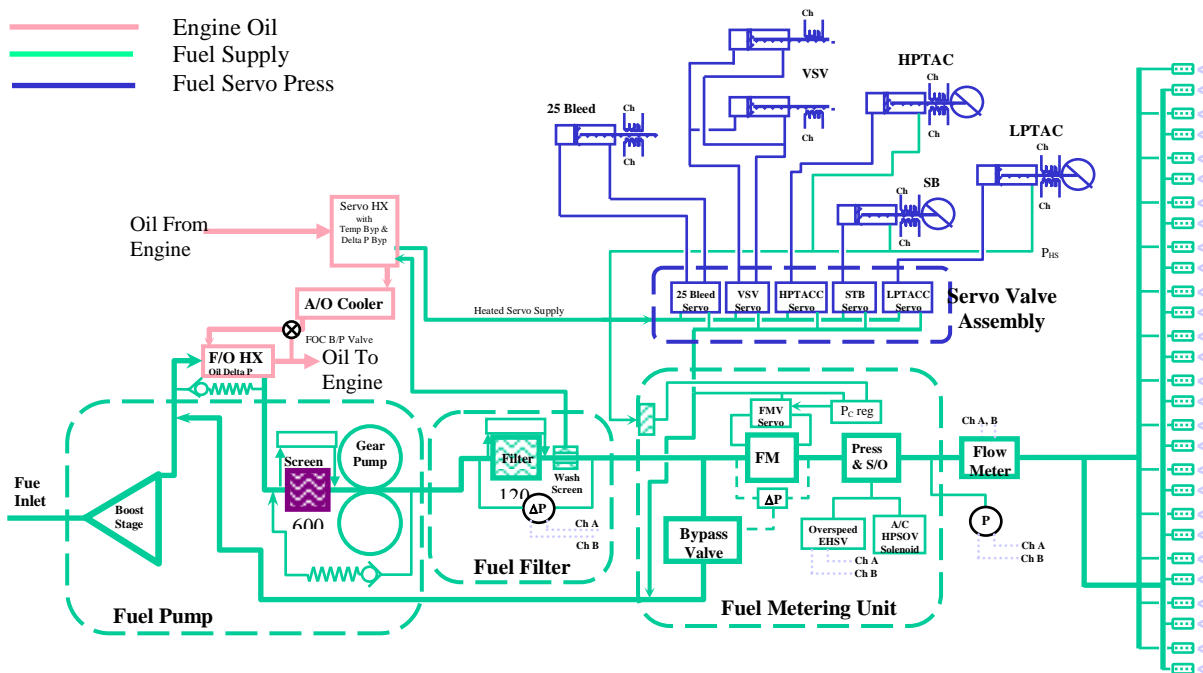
Engine Oil
Fuel Supply
Fuel Servo Press

Ch
VSV
HPTAC
Ch
Ch
25 Bleed
Ch
Ch
Ch
LPTAC
Ch
Ch
SB
Ch
Ch
Ch
$P_{HS}$

Oil From Engine
Servo HX with Temp Byp & Delta P Byp
A/O Cooler
FOC B/P Valve
F/O HX
Oil Delta P
Oil To Engine

Heated Servo Supply
25 Bleed Servo
VSV Servo
HPTACC Servo
STB Servo
LPTACC Servo
Servo Valve Assembly

FMV Servo
$P_C$ reg
Ch A, B
Screen
Gear Pump
Filter
Wash Screen
FM
Press & S/O
Flow Meter
Fue Inlet
Boost Stage
600
120
ΔP
Ch A
Ch B
ΔP
Bypass Valve
Overspeed EHSV
A/C HPSOV Solenoid
P
Ch A
Ch B
Ch A
Ch B
Fuel Filter
Fuel Pump
Fuel Metering Unit